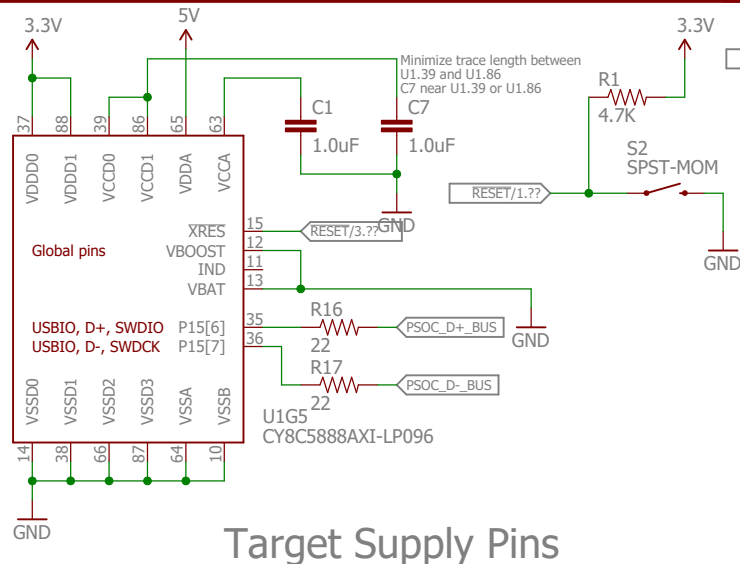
3.3V
5V
Minimize trace length between U1.39 and U1.86
C7 near U1.39 or U1.86
3.3V
R1
4.7K
C1
1.0uF
C7
1.0uF
37
88
39
86
65
63
VDDD0
VDDD1
VCCD0
VCCD1
VDDA
VCCA
GND
S2
SPST-MOM
RESET/1.??
GND
XRES
15
RESET/3.??
Global pins
VBOOST
12
IND
11
VBAT
13
GND
R16
USBIO, D+, SWDIO
P15[6]
35
PSOC_D+_BUS
22
USBIO, D-, SWDCK
P15[7]
36
R17
PSOC_D-_BUS
22
VSSD0
VSSD1
VSSD2
VSSD3
VSSA
VSSB
U1G5
CY8C5888AXI-LP096
14
38
66
87
64
10
GND
Target Supply Pins